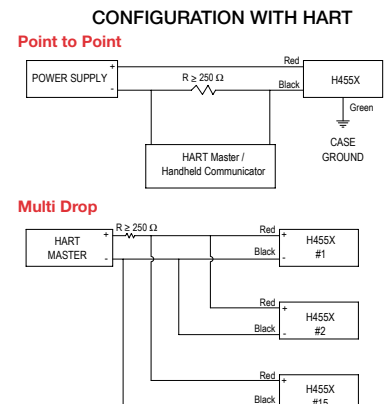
CONFIGURATION WITH HART

Point to Point

POWER SUPPLY
+
-
R $\geq$ 250 $\Omega$
Red
Black
+
-
H455X
Green
CASE GROUND
HART Master / Handheld Communicator

Multi Drop

HART MASTER
+
-
R $\geq$ 250 $\Omega$
Red
Black
+
-
H455X #1
Red
Black
+
-
H455X #2
Red
Black
+
H455X #15